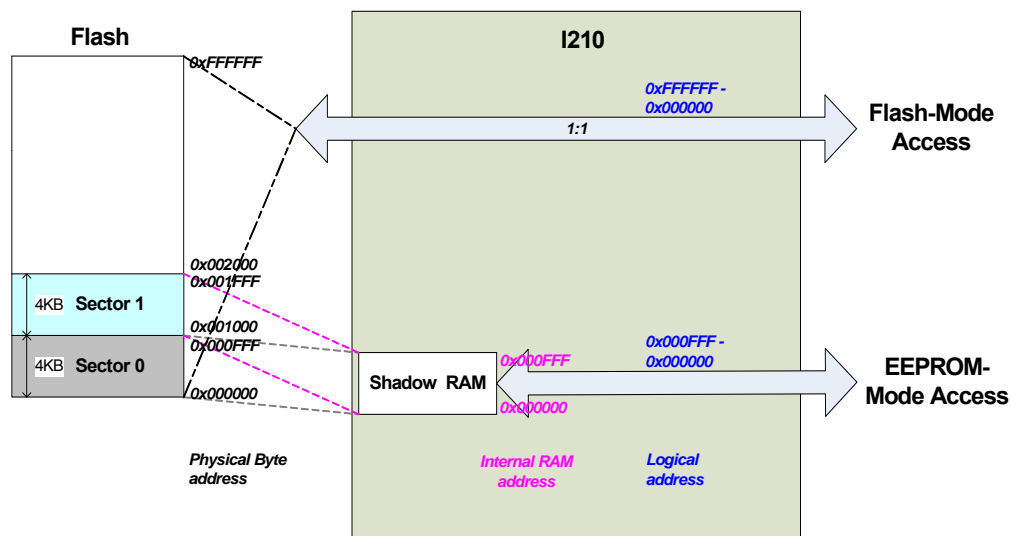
Flash

I210

0xFFFFFF

0xFFFFFF - 0x000000

1:1

Flash-Mode Access

0x002000
0x001FFF

4KB Sector 1

0x001000
0x000FFF

4KB Sector 0

0x000000

Shadow RAM

0x000FFF

0x000000

0x000FFF - 0x000000

EEPROM-Mode Access

Physical Byte address

Internal RAM address

Logical address